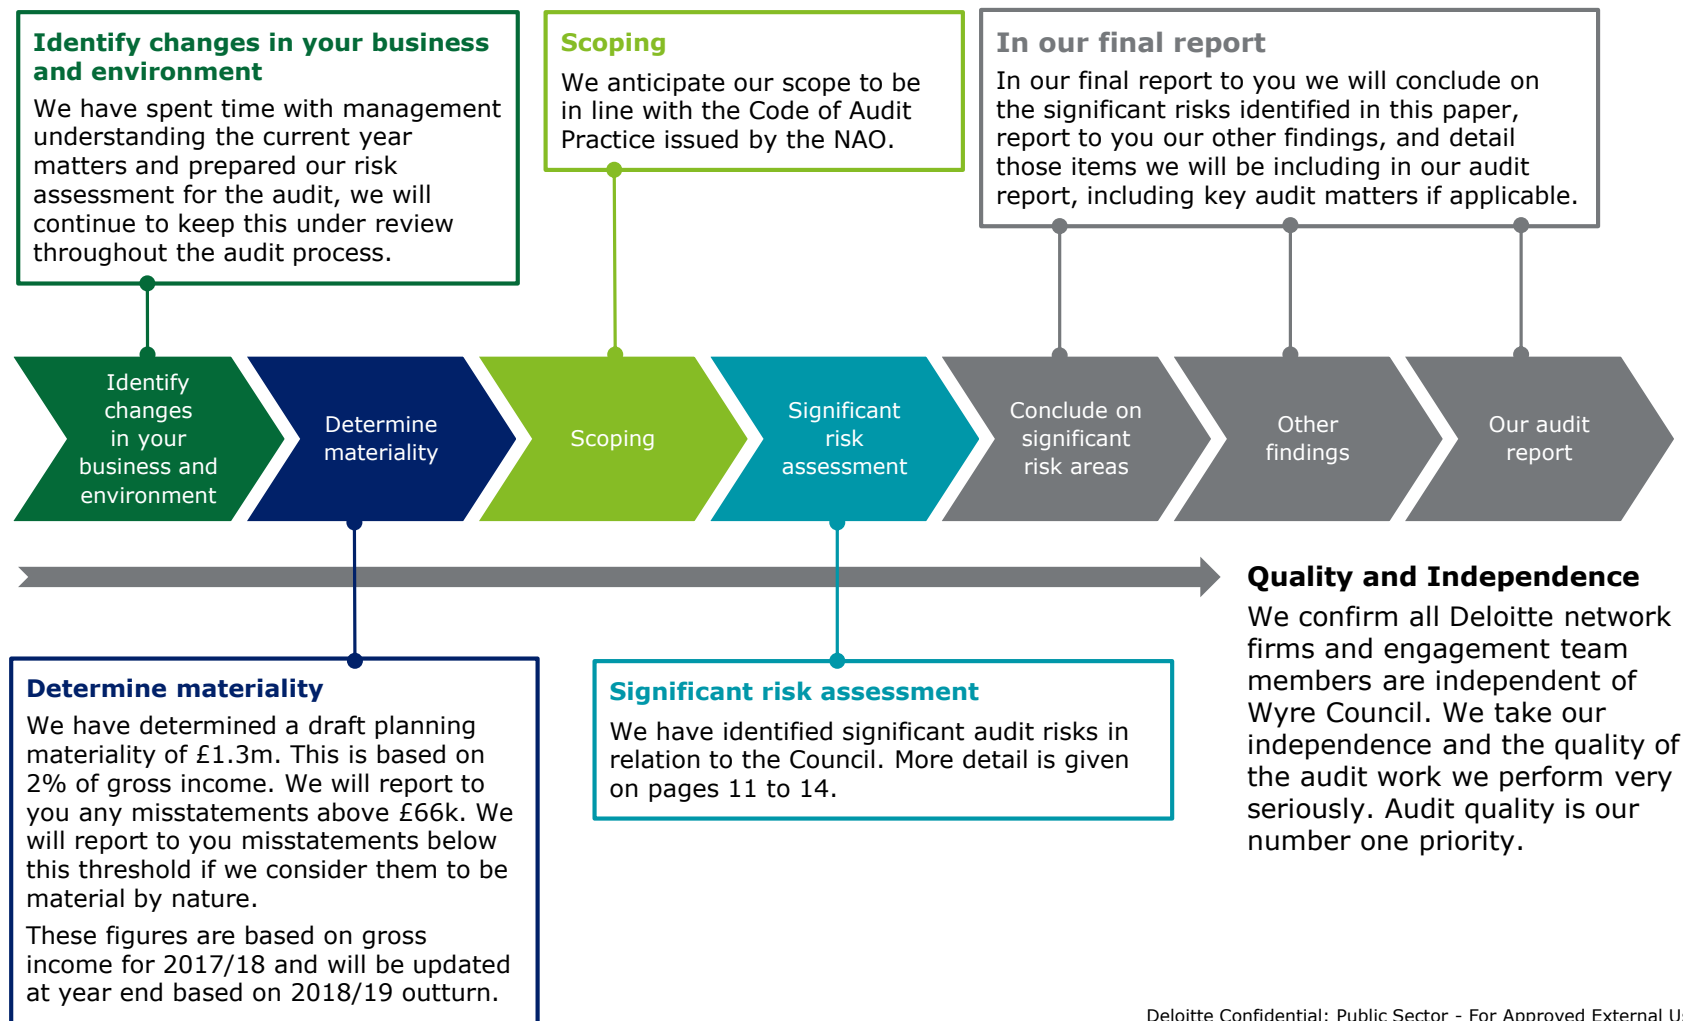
Identify changes in your business and environment

We have spent time with management understanding the current year matters and prepared our risk assessment for the audit, we will continue to keep this under review throughout the audit process.

Scoping

We anticipate our scope to be in line with the Code of Audit Practice issued by the NAO.

In our final report

In our final report to you we will conclude on the significant risks identified in this paper, report to you our other findings, and detail those items we will be including in our audit report, including key audit matters if applicable.

Identify changes in your business and environment

Determine materiality

Scoping

Significant risk assessment

Conclude on significant risk areas

Other findings

Our audit report

Quality and Independence

We confirm all Deloitte network firms and engagement team members are independent of Wyre Council. We take our independence and the quality of the audit work we perform very seriously. Audit quality is our number one priority.

Determine materiality

We have determined a draft planning materiality of £1.3m. This is based on 2% of gross income. We will report to you any misstatements above £66k. We will report to you misstatements below this threshold if we consider them to be material by nature.

These figures are based on gross income for 2017/18 and will be updated at year end based on 2018/19 outturn.

Significant risk assessment

We have identified significant audit risks in relation to the Council. More detail is given on pages 11 to 14.

Deloitte Confidential: Public Sector - For Approved External U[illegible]